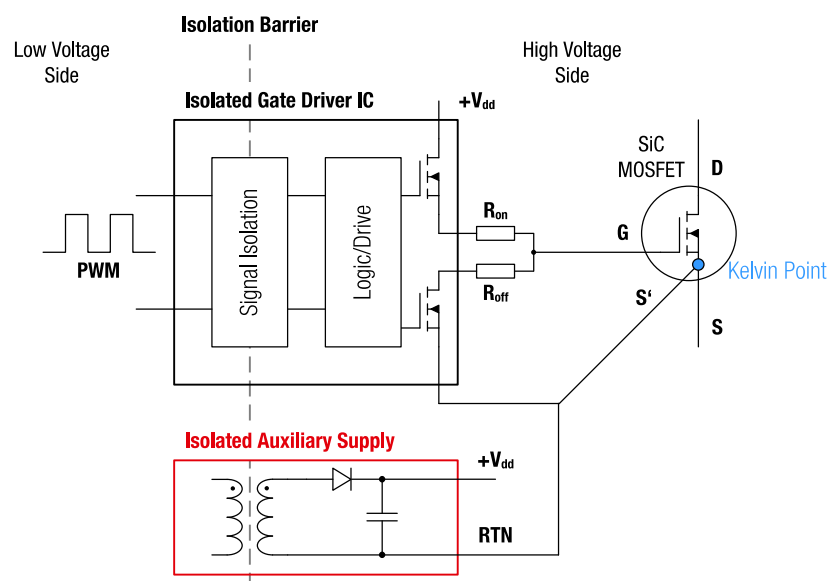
Isolation Barrier

Low Voltage Side

High Voltage Side

Isolated Gate Driver IC

$+V_{dd}$

Signal Isolation

Logic/Drive

PWM

$R_{on}$

$R_{off}$

SiC MOSFET

D

G

Kelvin Point

S'

S

Isolated Auxiliary Supply

$+V_{dd}$

RTN